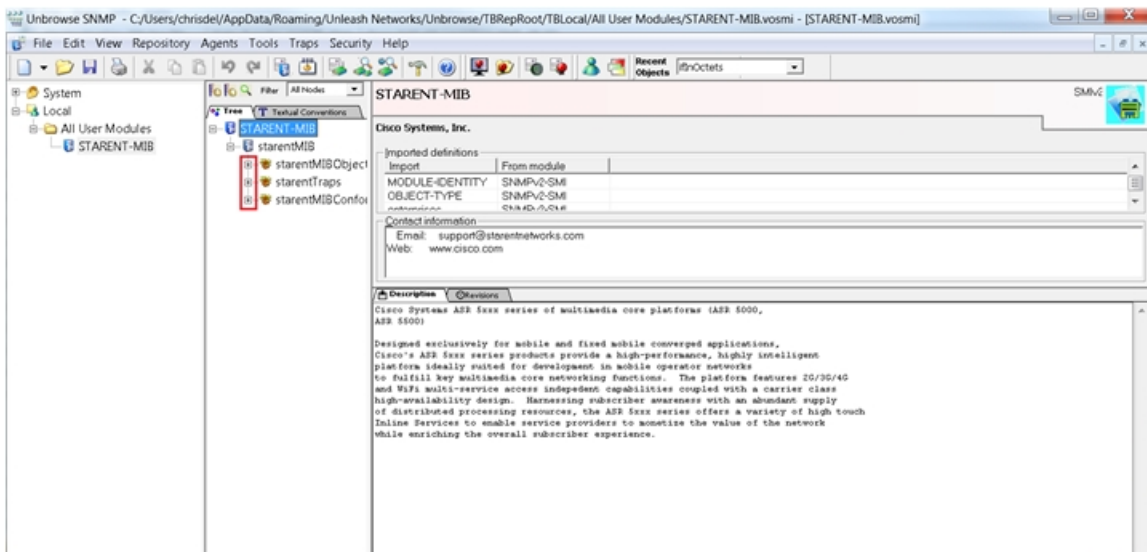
Unbrowse SNMP - C:/Users/chrisdel/AppData/Roaming/Unleash Networks/Unbrowse/TBRepRoot/TBLocal/All User Modules/STARENT-MIB.vosmi - [STARENT-MIB.vosmi]

File Edit View Repository Agents Tools Traps Security Help

Recent Objects ifInOctets

System
Local
All User Modules
STARENT-MIB

Filter All Nodes

Tree Textual Conventions

STARENT-MIB
starentMIB
starentMIBObject
starentTraps
starentMIBConfor

STARENT-MIB

SMIv2

Cisco Systems, Inc.

Imported definitions

| Import | From module |
|---|---|
| MODULE-IDENTITY | SNMPv2-SMI |
| OBJECT-TYPE | SNMPv2-SMI |
| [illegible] | SNMPv2-SMI |

Contact information
Email: support@starentnetworks.com
Web: www.cisco.com

Description Revisions

Cisco Systems ASR 5xxx series of multimedia core platforms (ASR 5000, ASR 5500)

Designed exclusively for mobile and fixed mobile converged applications, Cisco's ASR 5xxx series products provide a high-performance, highly intelligent platform ideally suited for development in mobile operator networks to fulfill key multimedia core networking functions. The platform features 2G/3G/4G and WiFi multi-service access independent capabilities coupled with a carrier class high-availability design. Harnessing subscriber awareness with an abundant supply of distributed processing resources, the ASR 5xxx series offers a variety of high touch Inline Services to enable service providers to monetize the value of the network while enriching the overall subscriber experience.